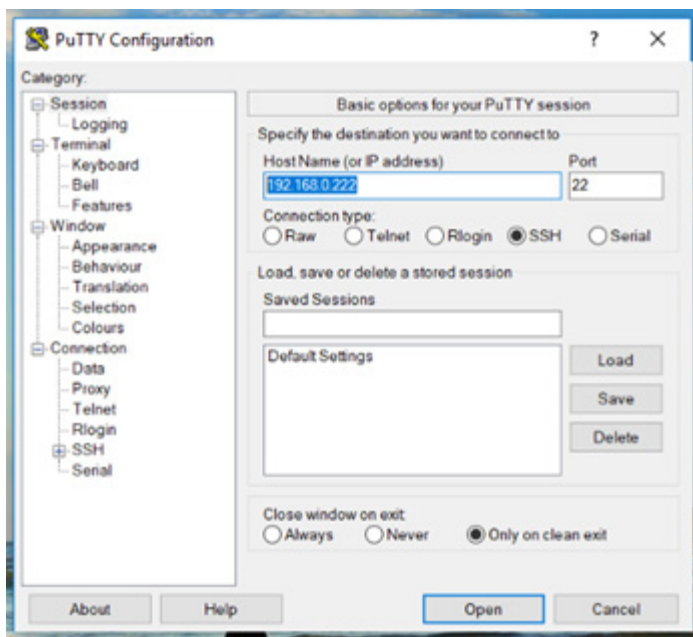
PuTTY Configuration

?

×

Category:

Session
Logging
Terminal
Keyboard
Bell
Features
Window
Appearance
Behaviour
Translation
Selection
Colours
Connection
Data
Proxy
Telnet
Rlogin
SSH
Serial

Basic options for your PuTTY session

Specify the destination you want to connect to

Host Name (or IP address)

Port

192.168.0.222

22

Connection type:

Raw Telnet Rlogin SSH Serial

Load, save or delete a stored session

Saved Sessions

Default Settings

Load

Save

Delete

Close window on exit:

Always Never Only on clean exit

About

Help

Open

Cancel